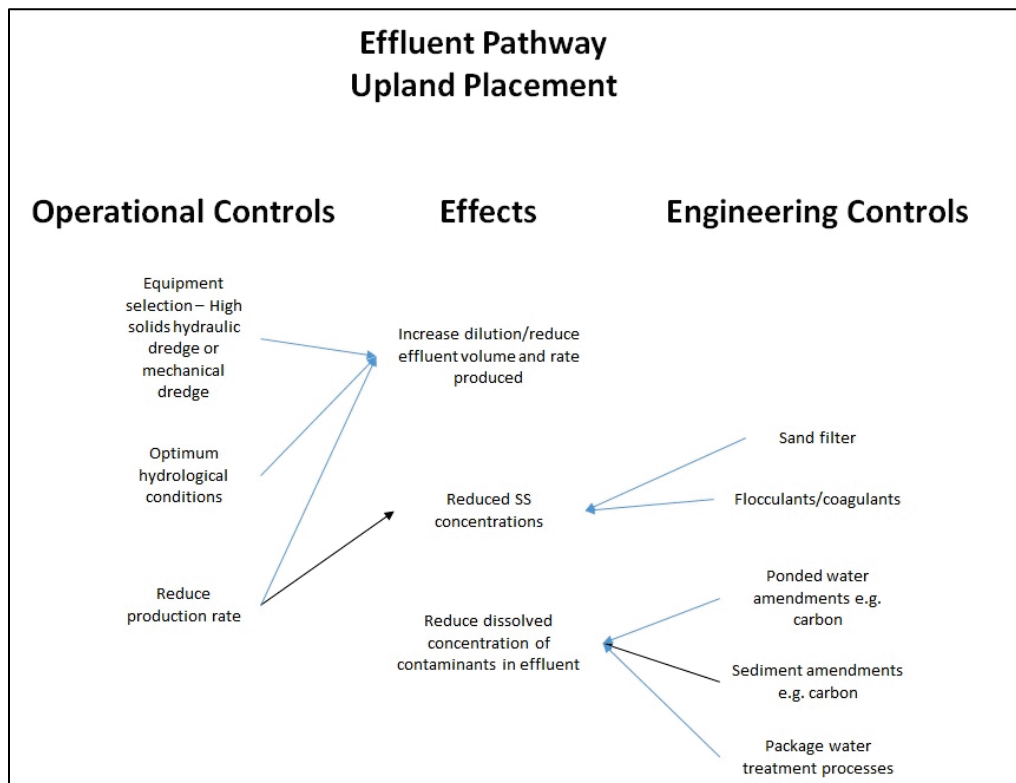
Effluent Pathway
Upland Placement

Operational Controls

Effects

Engineering Controls

Equipment selection – High solids hydraulic dredge or mechanical dredge

Optimum hydrological conditions

Reduce production rate

Increase dilution/reduce effluent volume and rate produced

Reduced SS concentrations

Reduce dissolved concentration of contaminants in effluent

Sand filter

Flocculants/coagulants

Ponded water amendments e.g. carbon

Sediment amendments e.g. carbon

Package water treatment processes